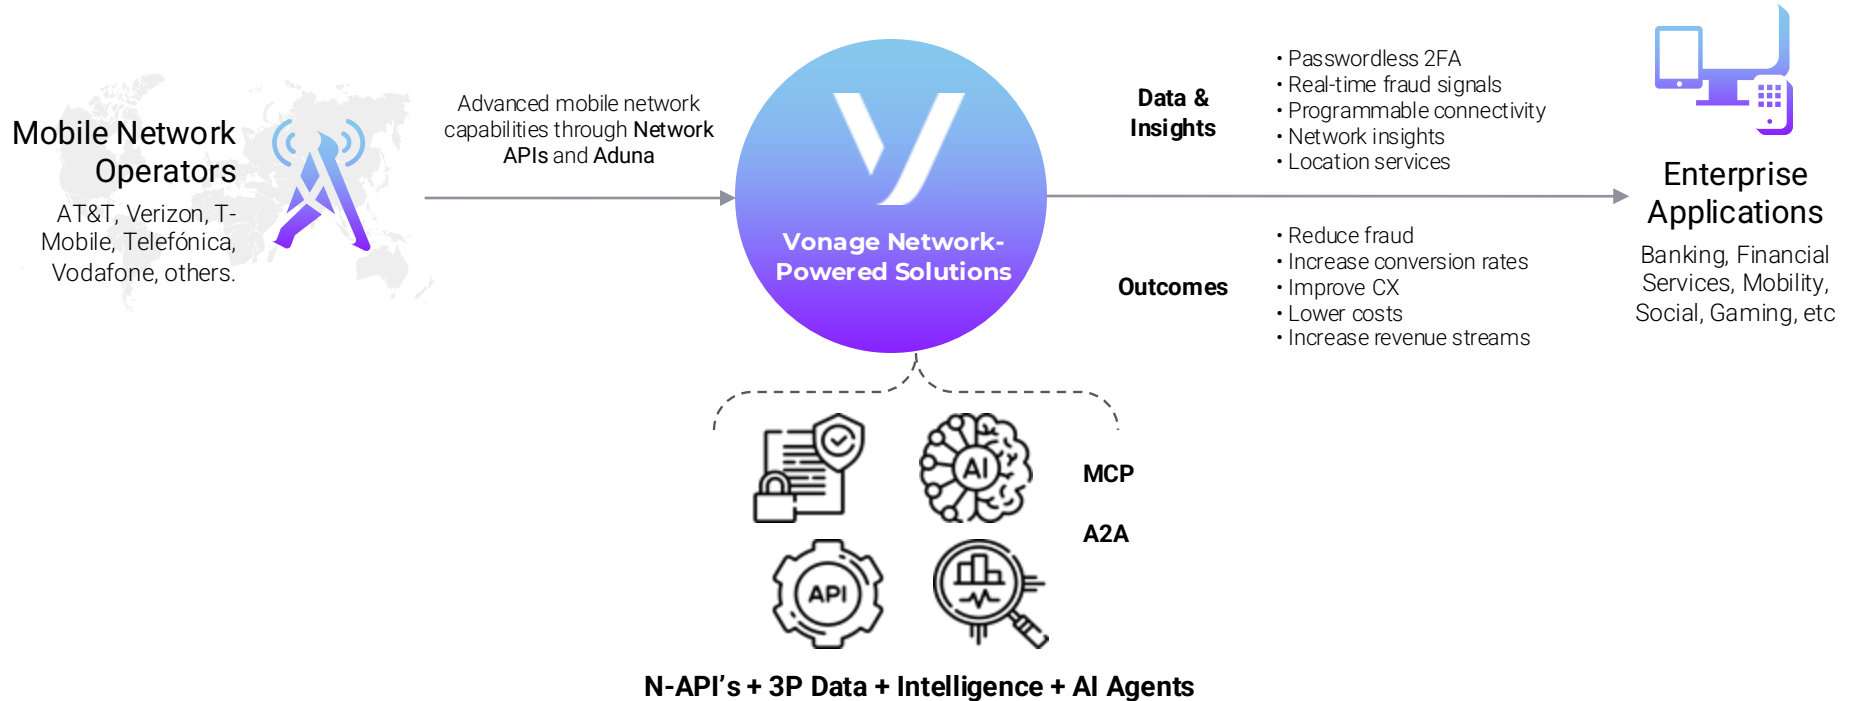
Mobile Network Operators

AT&T, Verizon, T-Mobile, Telefónica, Vodafone, others.

Advanced mobile network capabilities through Network APIs and Aduna

Vonage Network-Powered Solutions

Data & Insights

• Passwordless 2FA
• Real-time fraud signals
• Programmable connectivity
• Network insights
• Location services

Outcomes

• Reduce fraud
• Increase conversion rates
• Improve CX
• Lower costs
• Increase revenue streams

Enterprise Applications

Banking, Financial Services, Mobility, Social, Gaming, etc

AI

API

MCP

A2A

N-API's + 3P Data + Intelligence + AI Agents